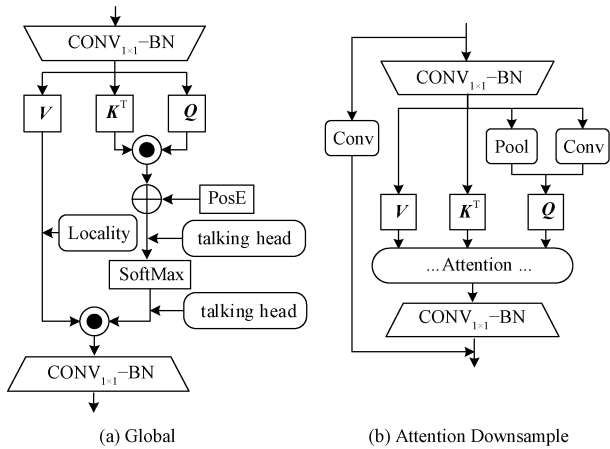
$CONV_{1\times1}$–BN

$\boldsymbol{V}$

$\boldsymbol{K}^T$

$\boldsymbol{Q}$

PosE

Locality

talking head

SoftMax

talking head

$CONV_{1\times1}$–BN

(a) Global

$CONV_{1\times1}$–BN

Conv

Pool

Conv

$\boldsymbol{V}$

$\boldsymbol{K}^T$

$\boldsymbol{Q}$

...Attention ...

$CONV_{1\times1}$–BN

(b) Attention Downsample